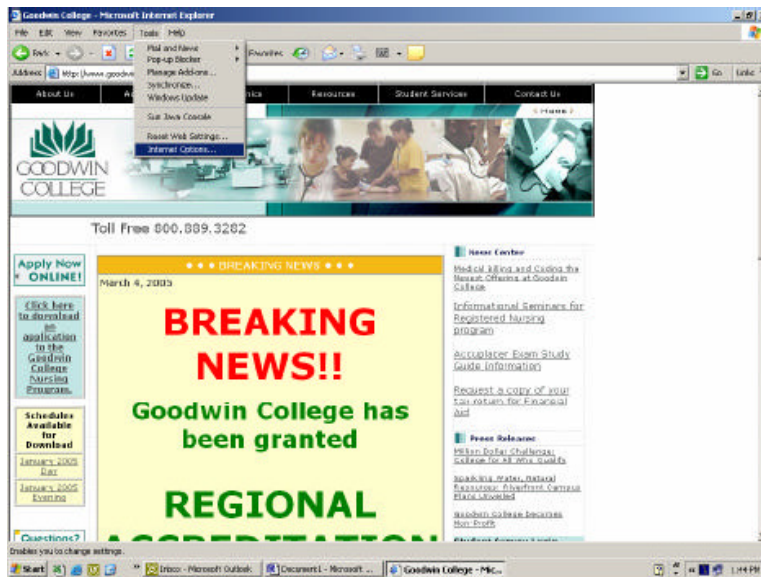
Goodwin College - Microsoft Internet Explorer

File Edit View Favorites Tools Help

Back Favorites Go Links

Address http://www.goodwi

Mail and News
Pop-up Blocker
Manage Add-ons...
Synchronize...
Windows Update
Sun Java Console
Reset Web Settings...
Internet Options...

About Us | A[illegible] | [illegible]nics | Resources | Student Services | Contact Us

< Home >

GOODWIN COLLEGE

Toll Free 800.889.3282

Apply Now ONLINE!

Click here to download an application to the Goodwin College Nursing Program.

Schedules Available for Download

January 2005 Day

January 2005 Evening

Questions?

• • • BREAKING NEWS • • •

March 4, 2005

BREAKING NEWS!!

Goodwin College has been granted

REGIONAL ACCREDITATION

News Center

Medical Billing and Coding the Newest Offering at Goodwin College

Informational Seminars for Registered Nursing program

Accuplacer Exam Study Guide Information

Request a copy of your tax return for Financial Aid

Press Releases

Million Dollar Challenge: College for All Who Qualify

Sparkling Water, Natural Resources: Riverfront Campus Plans Unveiled

Goodwin College becomes Non-Profit

Enables you to change settings.

Start | Inbox - Microsoft Outlook | Document1 - Microsoft ... | Goodwin College - Mic... | 1:44 PM